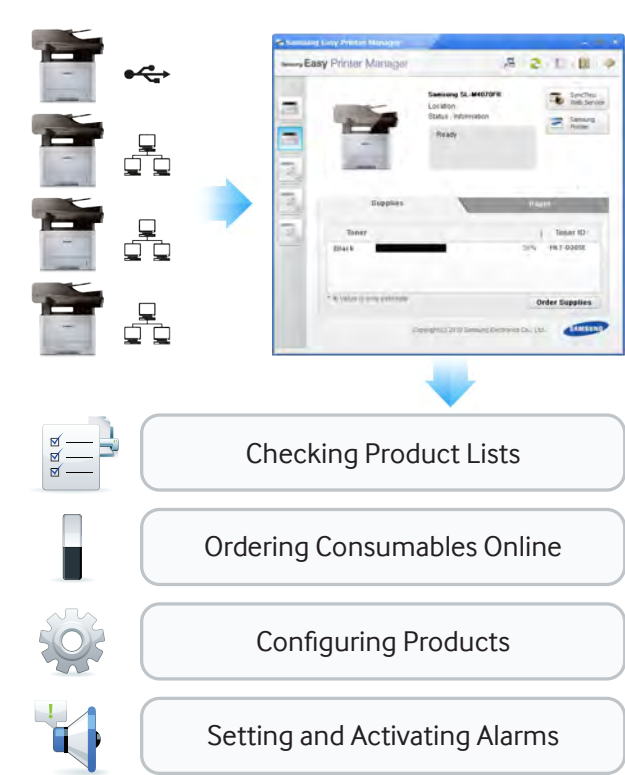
Samsung Easy Printer Manager

Samsung Easy Printer Manager

Samsung SL-M4070FR
Location
Status : Information

Ready

SyncThru Web Service

Samsung Printer

Supplies

Paper

Toner

Toner ID

Black

Order Supplies

Copyright(C) 2013 Samsung Electronics Co., Ltd.

SAMSUNG

Checking Product Lists

Ordering Consumables Online

Configuring Products

Setting and Activating Alarms